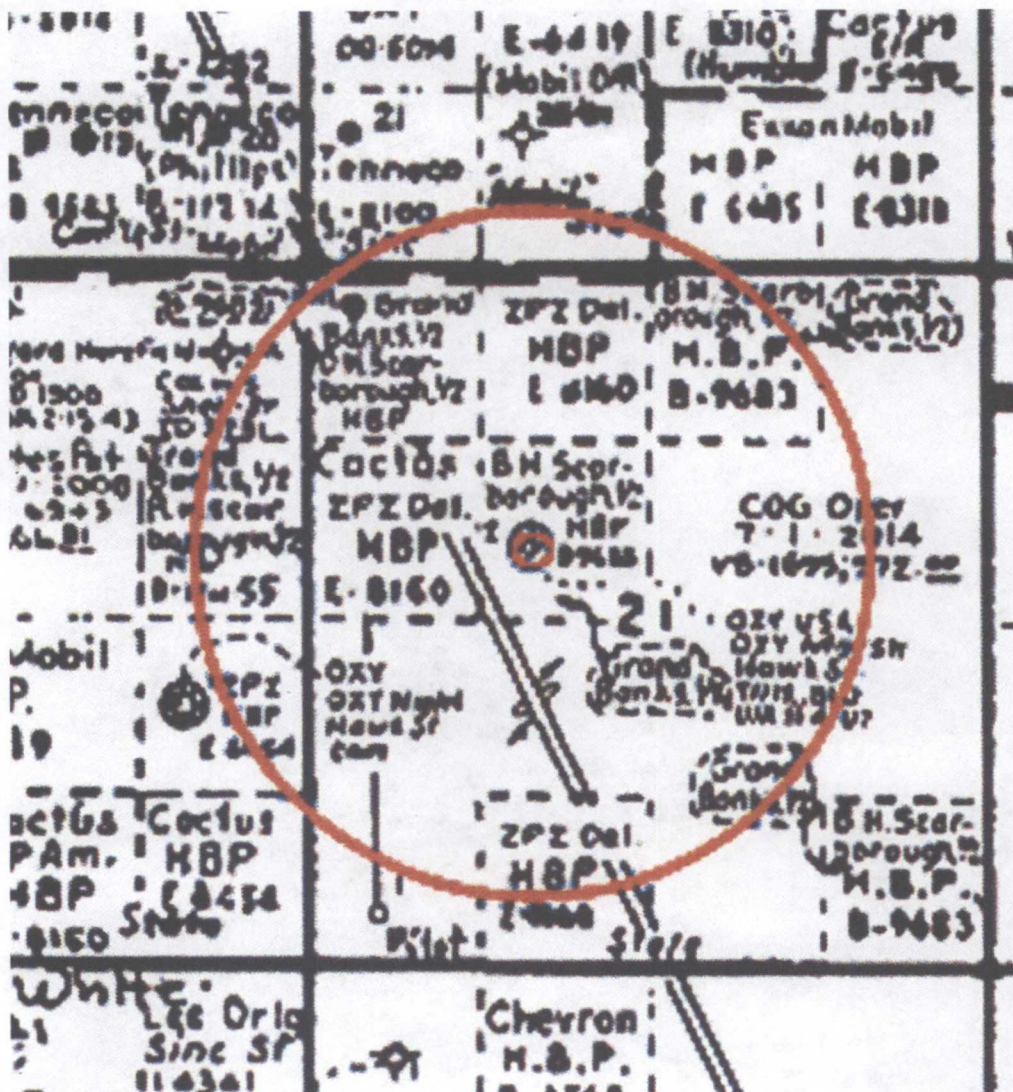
E-6619 (Mobil Oil)
E 8310 (Humble)
Cactus Eld. 1-5-92
00-6096
Tenneco
Tenneco
21
Tenneco
(Phillips)
ExxonMobil
HBP E 6405
HBP E-8310
E-8160 State
Mobil
Grand Banks 1/2 B.H. Scarborough 1/2 HBP
ZPZ Del. HBP E 6160
B.H. Scarborough 1/2 Grand Banks 1/2
H.B.P. B-9683
Cactus
ZPZ Del. HBP E-8160
B.H. Scarborough 1/2 HBP B9683
COG Oper 7-1-2014 VB-1695; ZPZ-00
21
OXY USA OXY Magnum Hawk St
Grand Banks 1/2
OXY OXY North Hawk St Com
Grand Banks
B.H. Scarborough H.B.P. B-9683
Mobil P. 19
ZPZ HBP E 6454
Cactus PAm. HBP 8160
Cactus HBP E 6454 State
ZPZ Del. HBP E-6000
Pilot
State
White
Lee Orla Sinc St 11 6361
Chevron H.B.P.